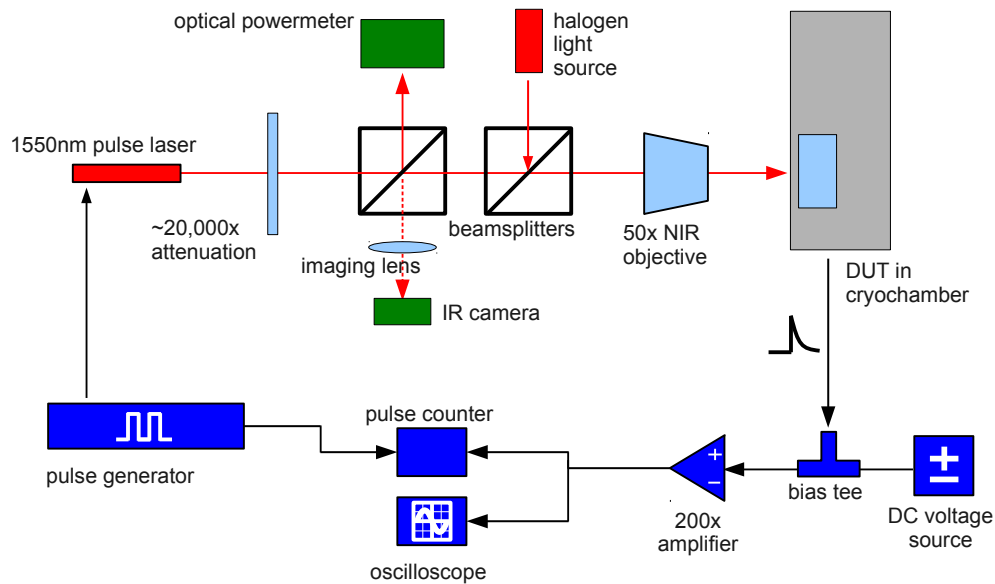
optical powermeter

halogen light source

1550nm pulse laser

~20,000x attenuation

imaging lens

beamsplitters

50x NIR objective

DUT in cryochamber

IR camera

pulse counter

pulse generator

oscilloscope

+

−

200x amplifier

bias tee

±

DC voltage source